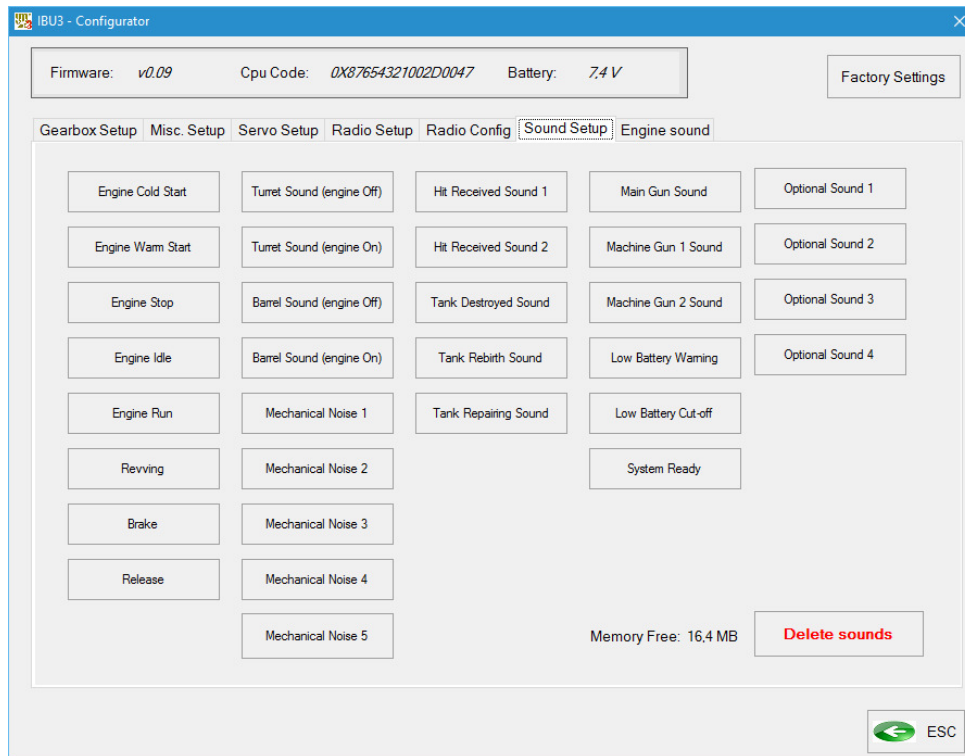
IBU3 - Configurator

Firmware: v0.09 Cpu Code: 0X87654321002D0047 Battery: 7,4 V

Factory Settings

Gearbox Setup | Misc. Setup | Servo Setup | Radio Setup | Radio Config | Sound Setup | Engine sound

Engine Cold Start
Engine Warm Start
Engine Stop
Engine Idle
Engine Run
Revving
Brake
Release

Turret Sound (engine Off)
Turret Sound (engine On)
Barrel Sound (engine Off)
Barrel Sound (engine On)
Mechanical Noise 1
Mechanical Noise 2
Mechanical Noise 3
Mechanical Noise 4
Mechanical Noise 5

Hit Received Sound 1
Hit Received Sound 2
Tank Destroyed Sound
Tank Rebirth Sound
Tank Repairing Sound

Main Gun Sound
Machine Gun 1 Sound
Machine Gun 2 Sound
Low Battery Warning
Low Battery Cut-off
System Ready

Optional Sound 1
Optional Sound 2
Optional Sound 3
Optional Sound 4

Memory Free: 16,4 MB

Delete sounds

ESC